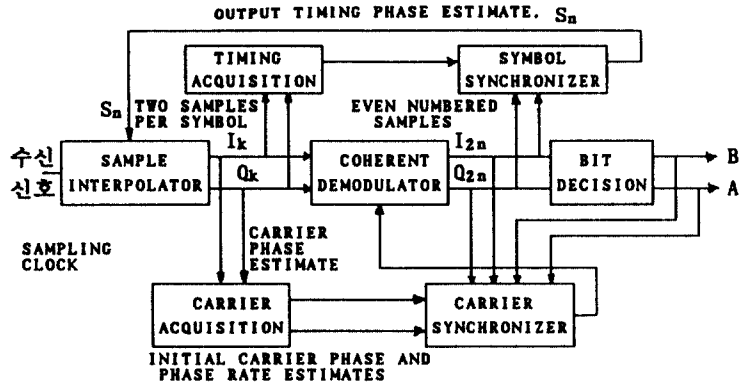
OUTPUT TIMING PHASE ESTIMATE, $S_n$

TIMING ACQUISITION

SYMBOL SYNCHRONIZER

$S_n$

TWO SAMPLES PER SYMBOL

EVEN NUMBERED SAMPLES

$I_k$

$I_{2n}$

수신 신호

SAMPLE INTERPOLATOR

$Q_k$

COHERENT DEMODULATOR

$Q_{2n}$

BIT DECISION

B

A

SAMPLING CLOCK

CARRIER PHASE ESTIMATE

CARRIER ACQUISITION

CARRIER SYNCHRONIZER

INITIAL CARRIER PHASE AND PHASE RATE ESTIMATES